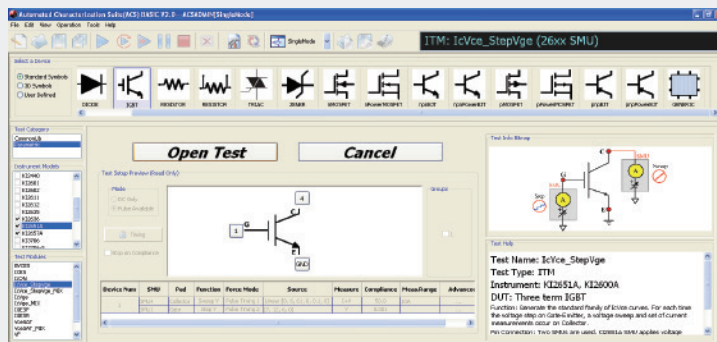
Automated Characterization Suite(ACS) BASIC V2.0 - ACSADMIN[SingleMode]
File Edit View Operation Tools Help

SingleMode

ITM: IcVce_StepVge (26xx SMU)

Select a Device
Standard Symbols
3D Symbols
User Defined

DIODE IGBT RESISTOR RESISTOR4 TRIAC ZENER NMOSFET nPowerMOSFET npnBJT npnPowerBJT PMOSFET pPowerMOSFET pnpBJT pnpPowerBJT GENERIC

Test Category
CommonLib
Parametric

Instrument Models
KI2440
KI2601
KI2602
KI2611
KI2612
KI2635
KI2636
KI2651A
KI2657A
KI2706

Test Modules
BVCES
ICES
IGES
IcVce_StepVge
IcVce_StepVge_PBK
IcVge
IcVge_MEE
IGESF
IGESR
VGESF
VGEST_PBK
VF

Open Test

Cancel

Test Setup Preview (Read Only)
Mode
DC Only
Pulse Available
Timing
Stop on Compliance
Groups

G
C
E
GND
1
4

| Device Num | SMU | Pad | Function | Force Mode | Source | Measure | Compliance | MeasRange | Advanced |
|---|---|---|---|---|---|---|---|---|---|
| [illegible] | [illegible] | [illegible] | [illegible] | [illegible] | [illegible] | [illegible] | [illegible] | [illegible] | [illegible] |
| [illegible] | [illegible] | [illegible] | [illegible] | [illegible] | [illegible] | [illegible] | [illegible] | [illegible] | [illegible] |

Test Info Bitmap
C
G
E
Step
Sweep

Test Help
Test Name: IcVce_StepVge
Test Type: ITM
Instrument: KI2651A, KI2600A
DUT: Three term IGBT
Function: Generate the standard family of Ic-Vce curves. For each time the voltage step on Gate-Emitter, a voltage sweep and set of current measurements occur on Collector.
Pin Connection: Two SMUs are used. KI2651A SMU applies voltage